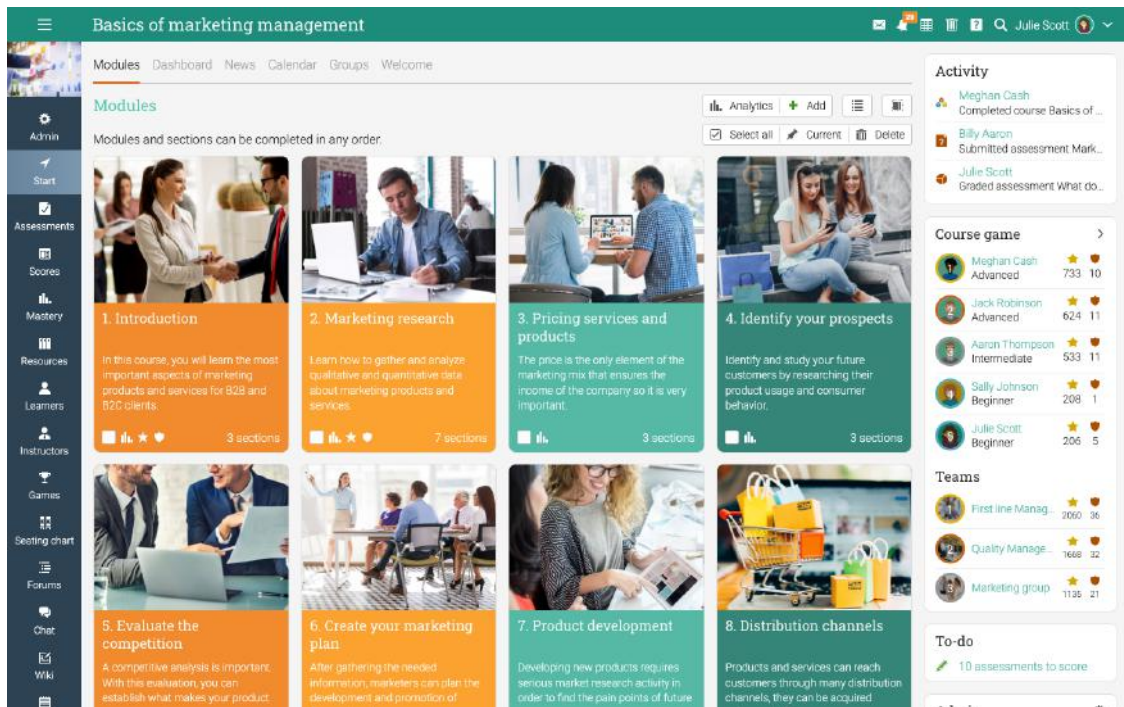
Basics of marketing management

Julie Scott

Admin
Start
Assessments
Scores
Mastery
Resources
Learners
Instructors
Games
Seating chart
Forums
Chat
Wiki

Modules Dashboard News Calendar Groups Welcome

Modules

Analytics Add

Select all Current Delete

Modules and sections can be completed in any order.

1. Introduction
In this course, you will learn the most important aspects of marketing products and services for B2B and B2C clients.
3 sections

2. Marketing research
Learn how to gather and analyze qualitative and quantitative data about marketing products and services.
7 sections

3. Pricing services and products
The price is the only element of the marketing mix that ensures the income of the company so it is very important.
3 sections

4. Identify your prospects
Identify and study your future customers by researching their product usage and consumer behavior.
3 sections

5. Evaluate the competition
A competitive analysis is important. With this evaluation, you can establish what makes your product

6. Create your marketing plan
After gathering the needed information, marketers can plan the development and promotion of

7. Product development
Developing new products requires serious market research activity in order to find the pain points of future

8. Distribution channels
Products and services can reach customers through many distribution channels, they can be acquired

Activity
Meghan Cash
Completed course Basics of ...
Billy Aaron
Submitted assessment Mark...
Julie Scott
Graded assessment What do...

Course game
Meghan Cash
Advanced
733 10
Jack Robinson
Advanced
624 11
Aaron Thompson
Intermediate
533 11
Sally Johnson
Beginner
208 1
Julie Scott
Beginner
206 5

Teams
First line Manag...
2050 36
Quality Manage...
1668 32
Marketing group
1135 21

To-do
10 assessments to score